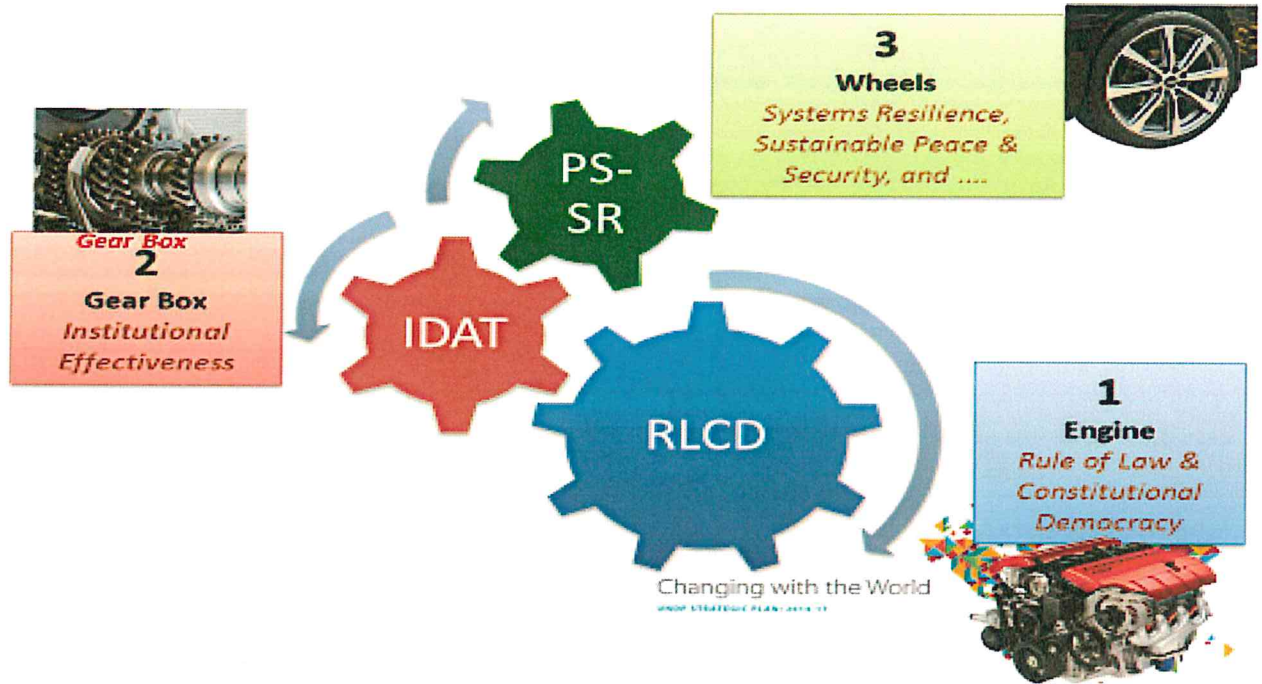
3
Wheels
Systems Resilience, Sustainable Peace & Security, and ....

PS-SR

Gear Box
2
Gear Box
Institutional Effectiveness

IDAT

RLCD

1
Engine
Rule of Law & Constitutional Democracy

Changing with the World
UNDP STRATEGIC PLAN: 2014-17